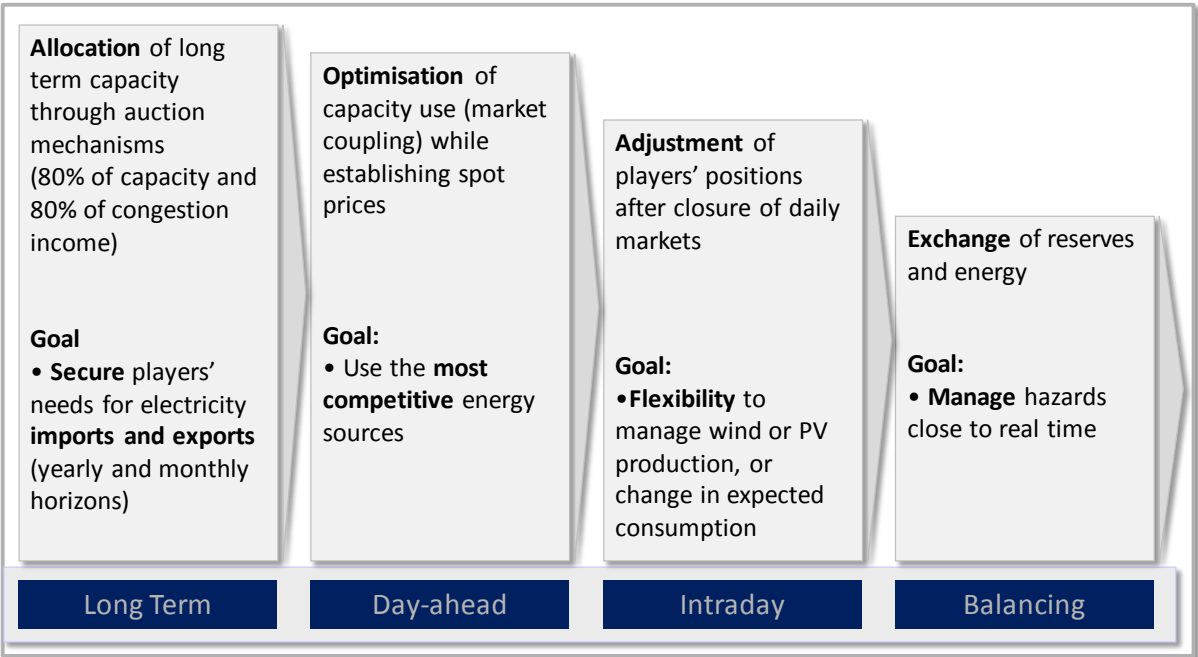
**Allocation** of long term capacity through auction mechanisms (80% of capacity and 80% of congestion income)

**Goal**
• **Secure** players' needs for electricity **imports and exports** (yearly and monthly horizons)

**Optimisation** of capacity use (market coupling) while establishing spot prices

**Goal:**
• Use the **most competitive** energy sources

**Adjustment** of players' positions after closure of daily markets

**Goal:**
•**Flexibility** to manage wind or PV production, or change in expected consumption

**Exchange** of reserves and energy

**Goal:**
• **Manage** hazards close to real time

Long Term

Day-ahead

Intraday

Balancing